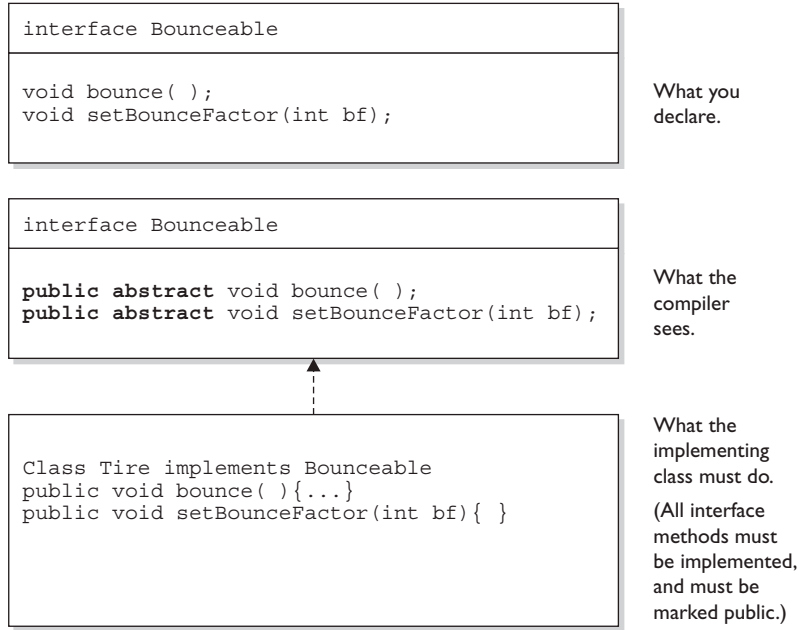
interface Bounceable

void bounce( );
void setBounceFactor(int bf);

What you declare.

interface Bounceable

**public abstract** void bounce( );
**public abstract** void setBounceFactor(int bf);

What the compiler sees.

Class Tire implements Bounceable
public void bounce( ){...}
public void setBounceFactor(int bf){ }

What the implementing class must do.

(All interface methods must be implemented, and must be marked public.)